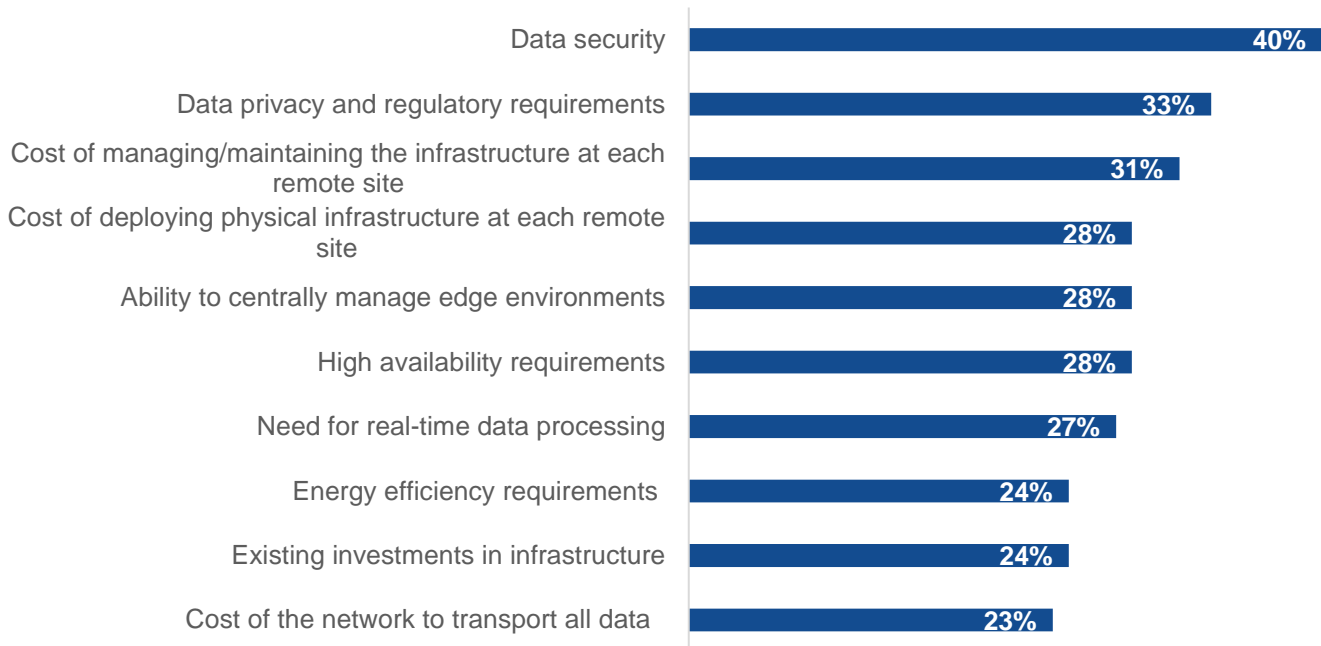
| | |
|---|---|
| Data security | 40% |
| Data privacy and regulatory requirements | 33% |
| Cost of managing/maintaining the infrastructure at each remote site | 31% |
| Cost of deploying physical infrastructure at each remote site | 28% |
| Ability to centrally manage edge environments | 28% |
| High availability requirements | 28% |
| Need for real-time data processing | 27% |
| Energy efficiency requirements | 24% |
| Existing investments in infrastructure | 24% |
| Cost of the network to transport all data | 23% |